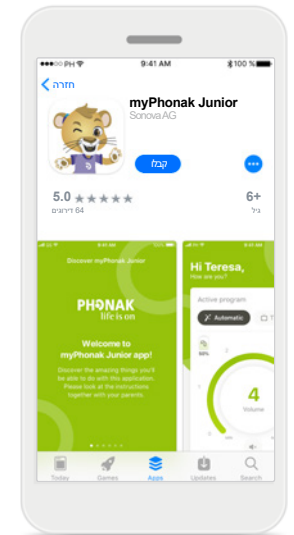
PHI 9:41 AM 100%

חזרה

myPhonak Junior
Sonova AG

קבל

5.0 ★★★★★
64 דירוגים

+6
גיל

9:41 AM
Discover myPhonak Junior

PHONAK
life is on

Welcome to myPhonak Junior app!

Discover the amazing things you'll be able to do with this application. Please look at the instructions together with your parents.

9:41 AM
Hi Teresa,
How are you?

Active program

Automatic

50%

4
Volume

Today
Games
Apps
Updates
Search